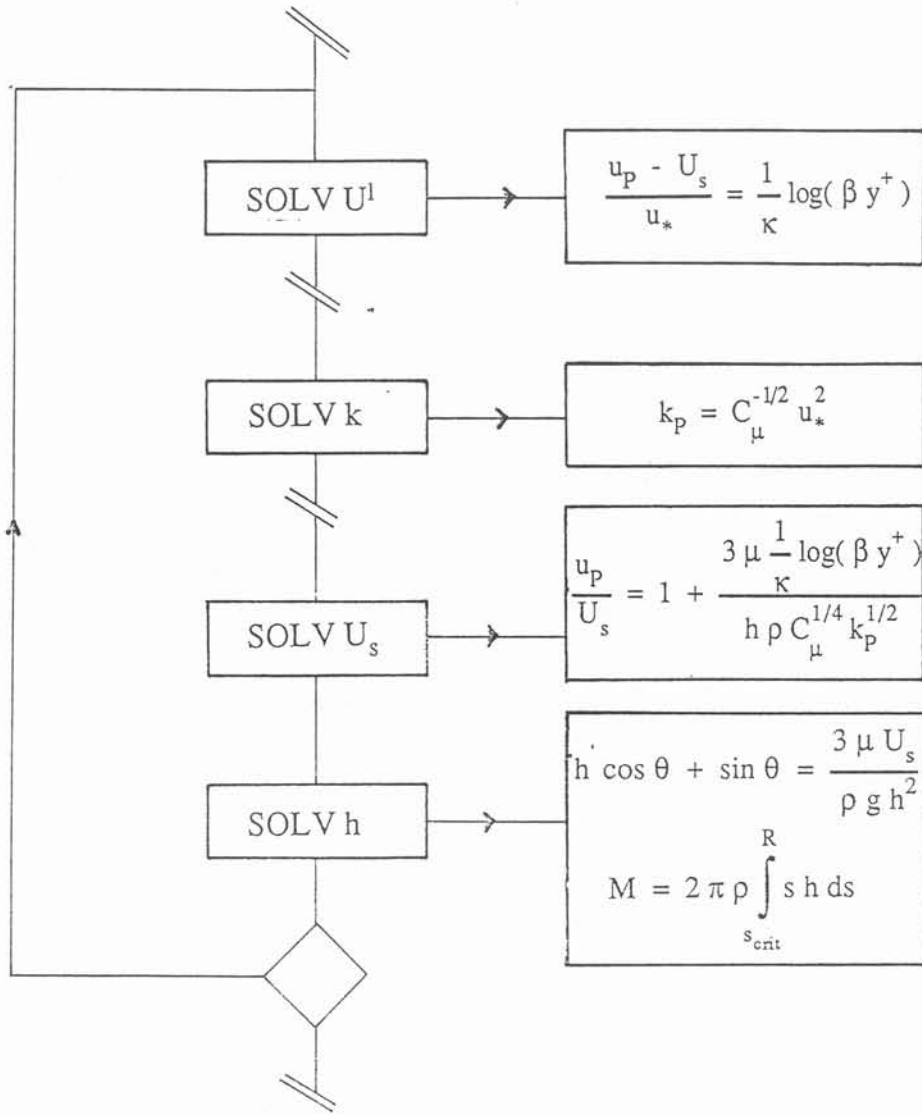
SOLV $U^1$

$\frac{u_P - U_s}{u_*} = \frac{1}{\kappa} \log(\beta y^+)$

SOLV k

$k_P = C_\mu^{-1/2} u_*^2$

SOLV $U_s$

$\frac{u_P}{U_s} = 1 + \frac{3 \mu \frac{1}{\kappa} \log(\beta y^+)}{h \rho C_\mu^{1/4} k_P^{1/2}}$

SOLV h

$h' \cos\theta + \sin\theta = \frac{3 \mu U_s}{\rho g h^2}$

$M = 2 \pi \rho \int_{s_{crit}}^{R} s h \, ds$